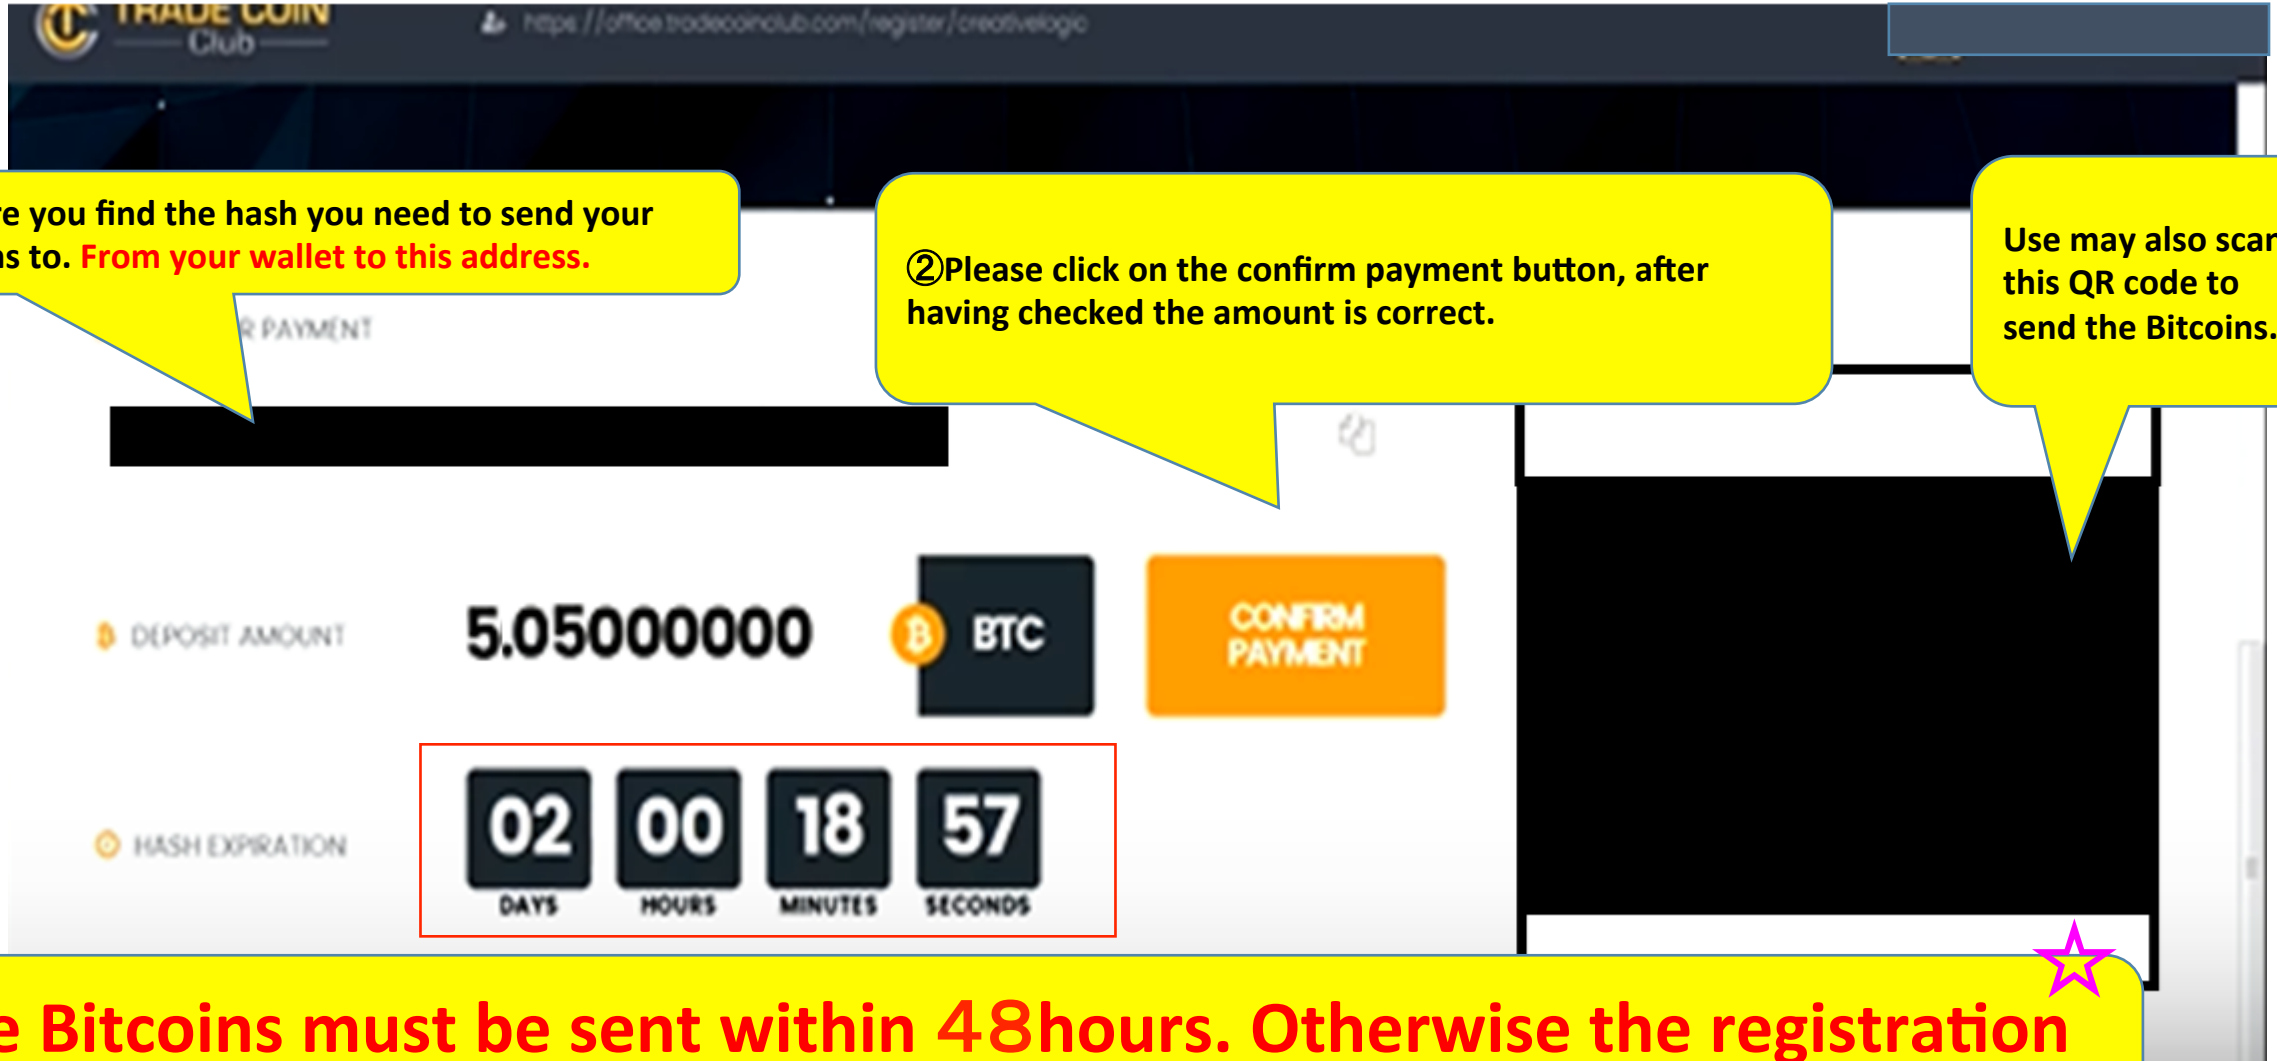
TRADE COIN Club

https://office.tradecoinclub.com/register/creativelogic

re you find the hash you need to send your ns to. From your wallet to this address.

②Please click on the confirm payment button, after having checked the amount is correct.

Use may also scan this QR code to send the Bitcoins.

R PAYMENT

DEPOSIT AMOUNT

5.05000000

BTC

CONFIRM PAYMENT

HASH EXPIRATION

| 02 | 00 | 18 | 57 |
|---|---|---|---|
| DAYS | HOURS | MINUTES | SECONDS |

e Bitcoins must be sent within 48hours. Otherwise the registration